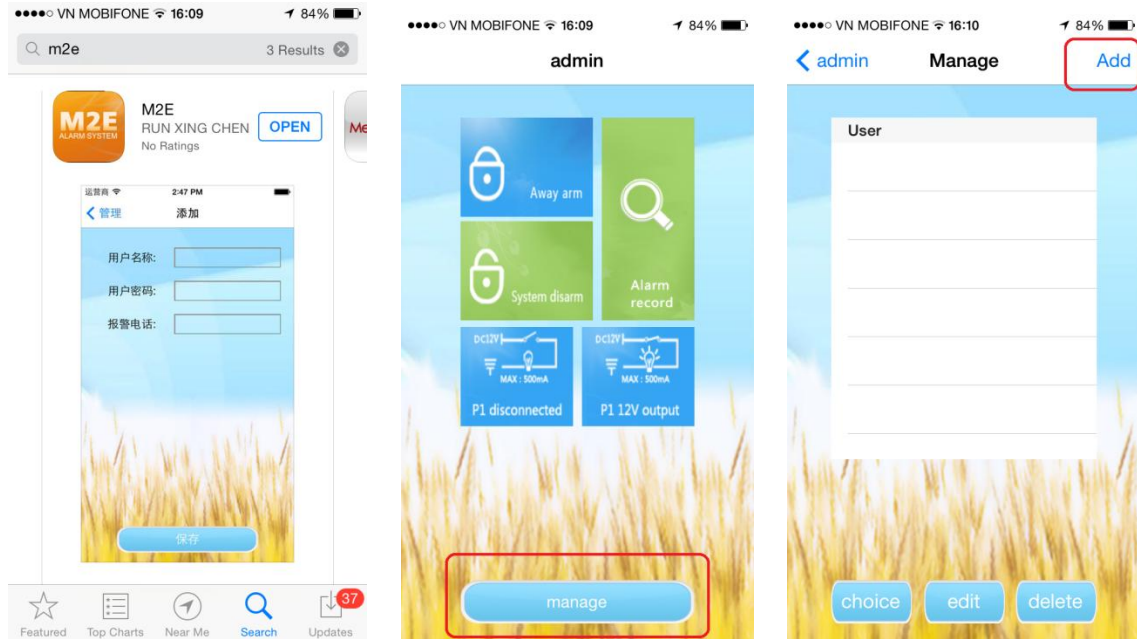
●●●●○ VN MOBIFONE 16:09 84%

m2e 3 Results

M2E ALARM SYSTEM

M2E
RUN XING CHEN
No Ratings
OPEN

Me

运营商 2:47 PM
管理 添加
用户名称:
用户密码:
报警电话:
保存

Featured Top Charts Near Me Search Updates 37

●●●●○ VN MOBIFONE 16:09 84%
admin

Away arm

System disarm

Alarm record

DC12V
MAX : 500mA
P1 disconnected

DC12V
MAX : 500mA
P1 12V output

manage

●●●●○ VN MOBIFONE 16:10 84%
admin Manage Add

User

choice edit delete